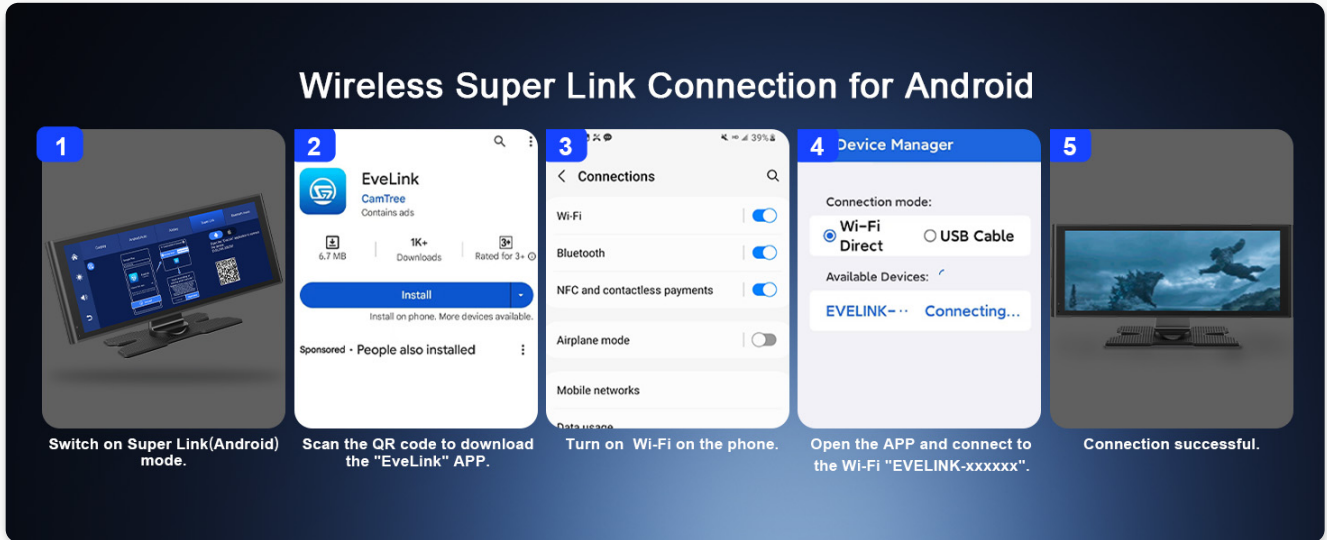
Wireless Super Link Connection for Android

1

Switch on Super Link(Android) mode.

2

EveLink
CamTree
Contains ads

6.7 MB

1K+
Downloads

3+
Rated for 3+

Install

Install on phone. More devices available.

Sponsored · People also installed

Scan the QR code to download the "EveLink" APP.

3

39%

Connections

Wi-Fi

Bluetooth

NFC and contactless payments

Airplane mode

Mobile networks

Data usage

Turn on Wi-Fi on the phone.

4

Device Manager

Connection mode:

Wi-Fi Direct

USB Cable

Available Devices:

EVELINK-··

Connecting...

Open the APP and connect to the Wi-Fi "EVELINK-xxxxxx".

5

Connection successful.